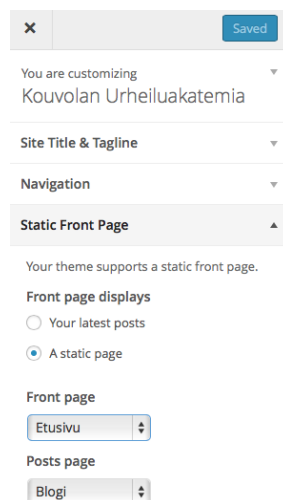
×

Saved

You are customizing
Kouvolan Urheiluakatemia

Site Title & Tagline

Navigation

Static Front Page

Your theme supports a static front page.

Front page displays

Your latest posts

A static page

Front page

Etusivu

Posts page

Blogi